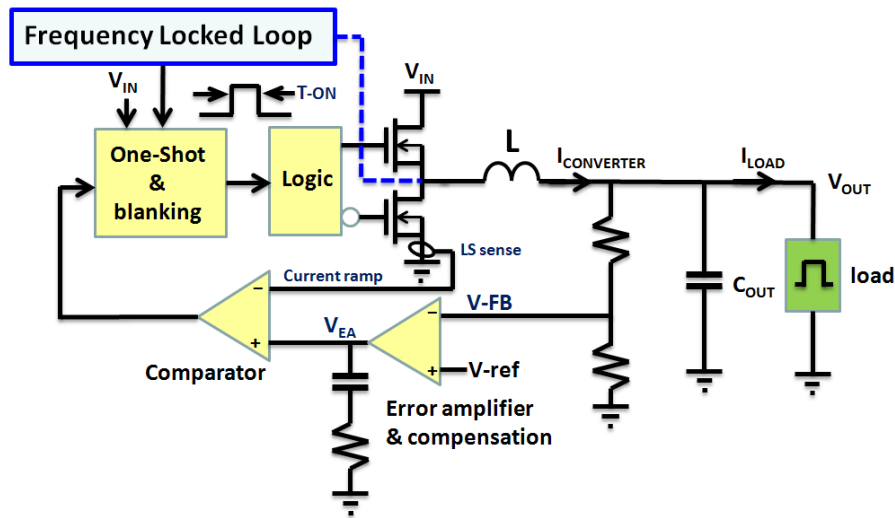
Frequency Locked Loop

$V_{IN}$

T-ON

$V_{IN}$

One-Shot & blanking

Logic

L

$I_{CONVERTER}$

$I_{LOAD}$

$V_{OUT}$

LS sense

Current ramp

–

+

V-FB

$V_{EA}$

–

+

V-ref

$C_{OUT}$

load

Comparator

Error amplifier & compensation